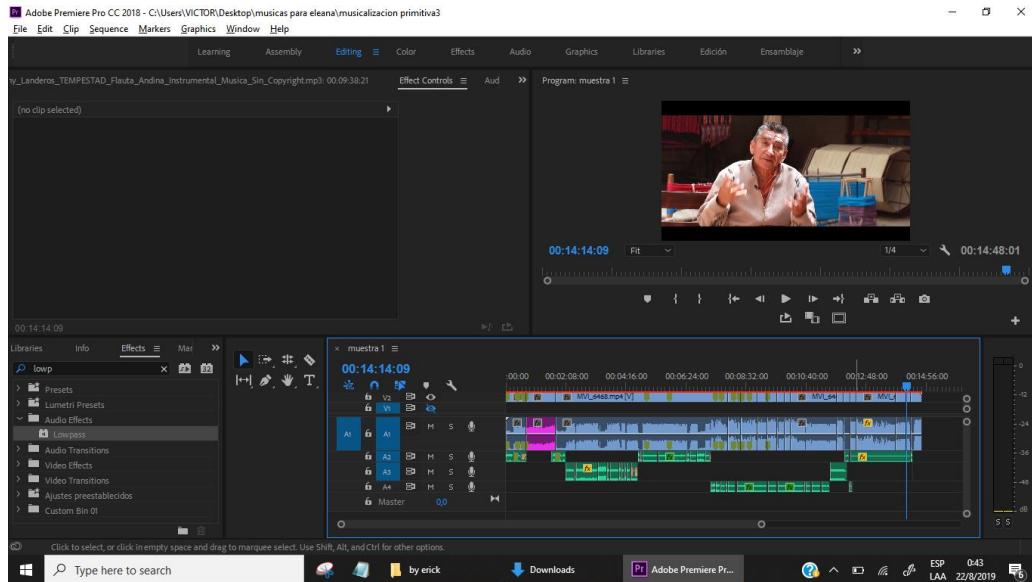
Adobe Premiere Pro CC 2018 - C:\Users\VICTOR\Desktop\musicas para eleana\musicalizacion primitiva3
File Edit Clip Sequence Markers Graphics Window Help
Learning Assembly Editing Color Effects Audio Graphics Libraries Edición Ensamblaje

ny_Landeros_TEMPESTAD_Flauta_Andina_Instrumental_Musica_Sin_Copyright.mp3: 00:09:38:21 Effect Controls Aud
(no clip selected)
00:14:14:09

Program: muestra 1
00:14:14:09 Fit 1/4 00:14:48:01

Libraries Info Effects Mar
lowp
Presets
Lumetri Presets
Audio Effects
Lowpass
Audio Transitions
Video Effects
Video Transitions
Ajustes preestablecidos
Custom Bin 01

muestra 1
00:14:14:09
:00:00 00:02:08:00 00:04:16:00 00:06:24:00 00:08:32:00 00:10:40:00 00:12:48:00 00:14:56:00
V2
V1
A1
A2
A3
A4
Master 0,0
M S
MVI_6468.mp4 [V]
MVI_64
MVI_6
fx

-12
-24
-36
-48
dB
S S

Click to select, or click in empty space and drag to marquee select. Use Shift, Alt, and Ctrl for other options.
Type here to search
by erick
Downloads
Adobe Premiere Pr...
ESP LAA
0:43 22/8/2019
6